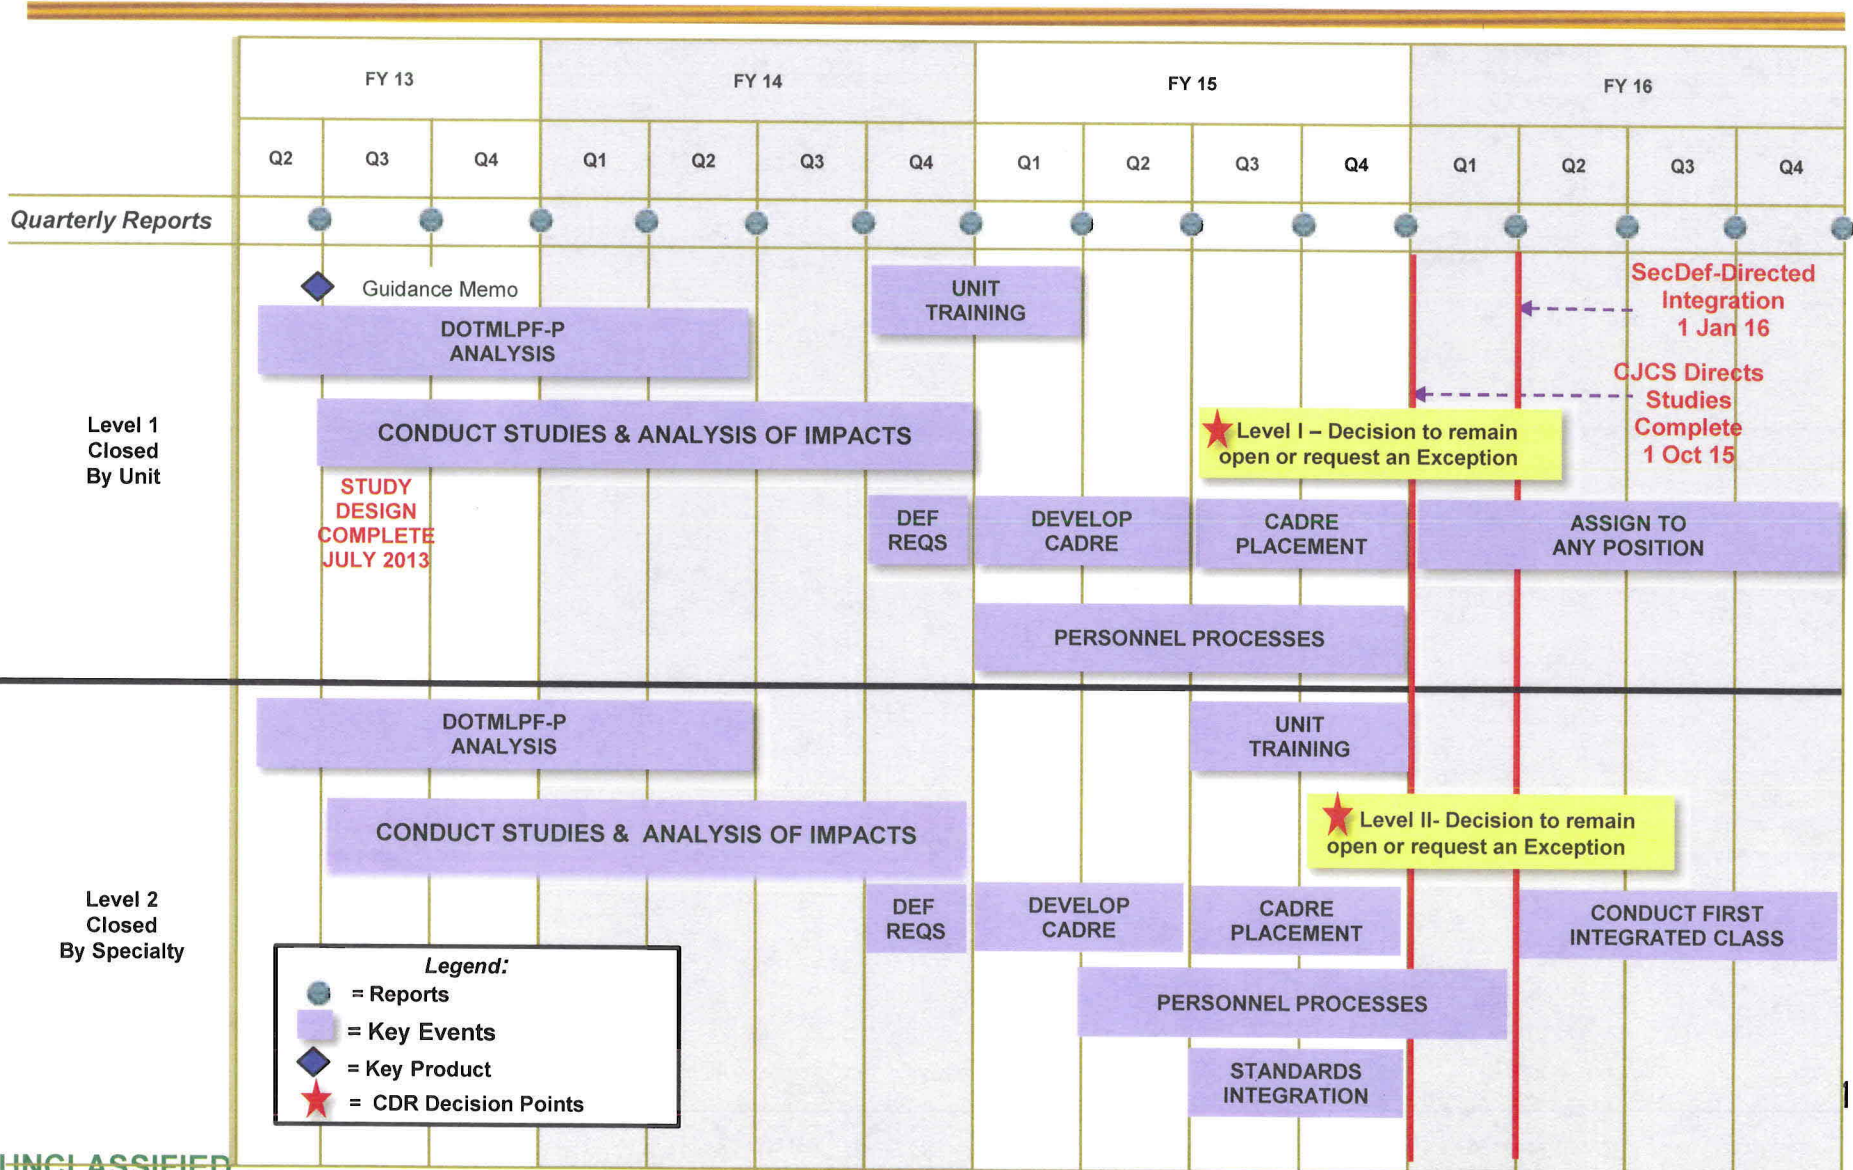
FY 13 | FY 14 | FY 15 | FY 16

Q2 Q3 Q4 Q1 Q2 Q3 Q4 Q1 Q2 Q3 Q4 Q1 Q2 Q3 Q4

Quarterly Reports

Guidance Memo

DOTMLPF-P ANALYSIS

UNIT TRAINING

SecDef-Directed Integration 1 Jan 16

CJCS Directs Studies Complete 1 Oct 15

Level 1 Closed By Unit

CONDUCT STUDIES & ANALYSIS OF IMPACTS

Level I – Decision to remain open or request an Exception

STUDY DESIGN COMPLETE JULY 2013

DEF REQS

DEVELOP CADRE

CADRE PLACEMENT

ASSIGN TO ANY POSITION

PERSONNEL PROCESSES

DOTMLPF-P ANALYSIS

UNIT TRAINING

CONDUCT STUDIES & ANALYSIS OF IMPACTS

Level II- Decision to remain open or request an Exception

Level 2 Closed By Specialty

DEF REQS

DEVELOP CADRE

CADRE PLACEMENT

CONDUCT FIRST INTEGRATED CLASS

Legend:
= Reports
= Key Events
= Key Product
= CDR Decision Points

PERSONNEL PROCESSES

STANDARDS INTEGRATION

UNCLASSIFIED